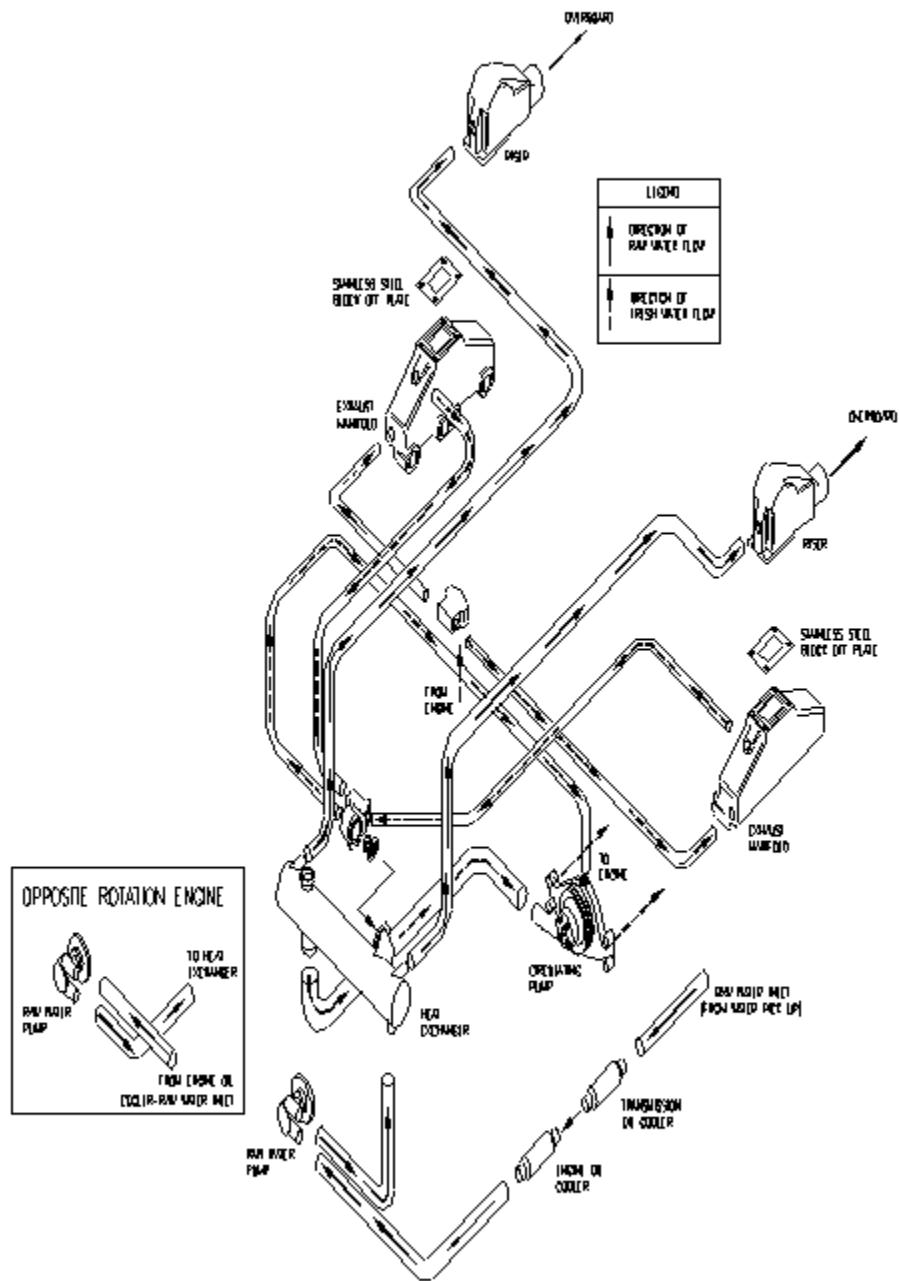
OVERBOARD

RISER

LEGEND

DIRECTION OF RAW WATER FLOW

DIRECTION OF FRESH WATER FLOW

STAINLESS STEEL BLOCK OFF PLATE

EXHAUST MANIFOLD

OVERBOARD

RISER

STAINLESS STEEL BLOCK OFF PLATE

FROM ENGINE

EXHAUST MANIFOLD

TO ENGINE

CIRCULATING PUMP

HEAT EXCHANGER

OPPOSITE ROTATION ENGINE

RAW WATER PUMP

TO HEAT EXCHANGER

FROM ENGINE OIL COOLER-RAW WATER INLET

RAW WATER INLET (FROM WATER PICK UP)

TRANSMISSION OIL COOLER

ENGINE OIL COOLER

RAW WATER PUMP